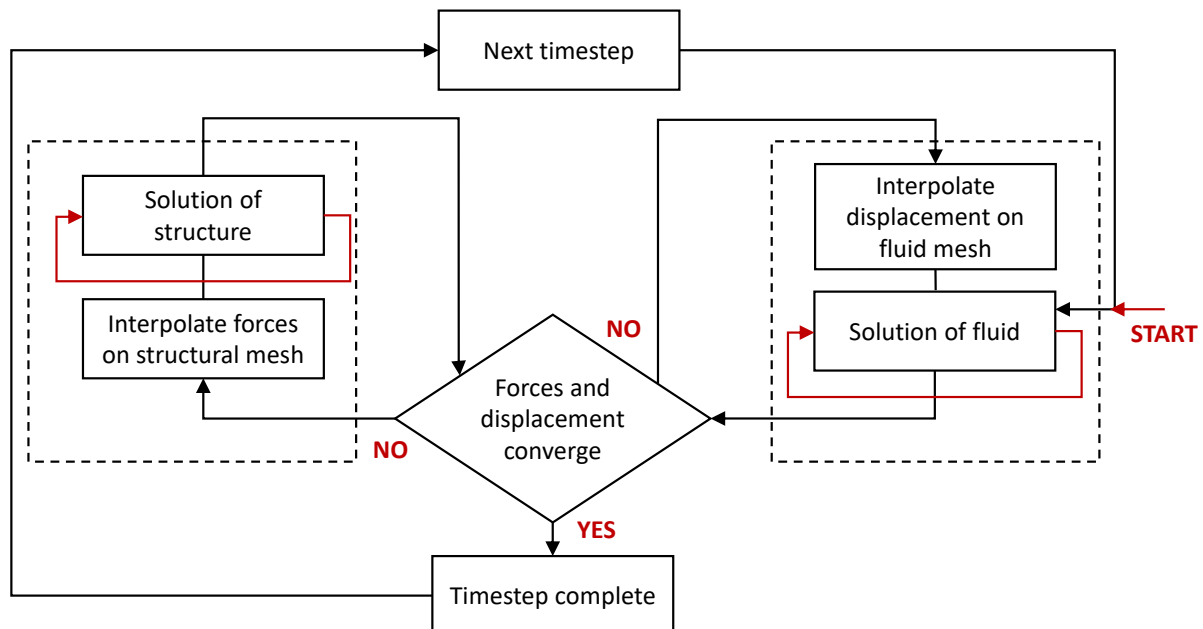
Next timestep

Solution of structure

Interpolate forces on structural mesh

Interpolate displacement on fluid mesh

Solution of fluid

START

NO

Forces and displacement converge

NO

YES

Timestep complete